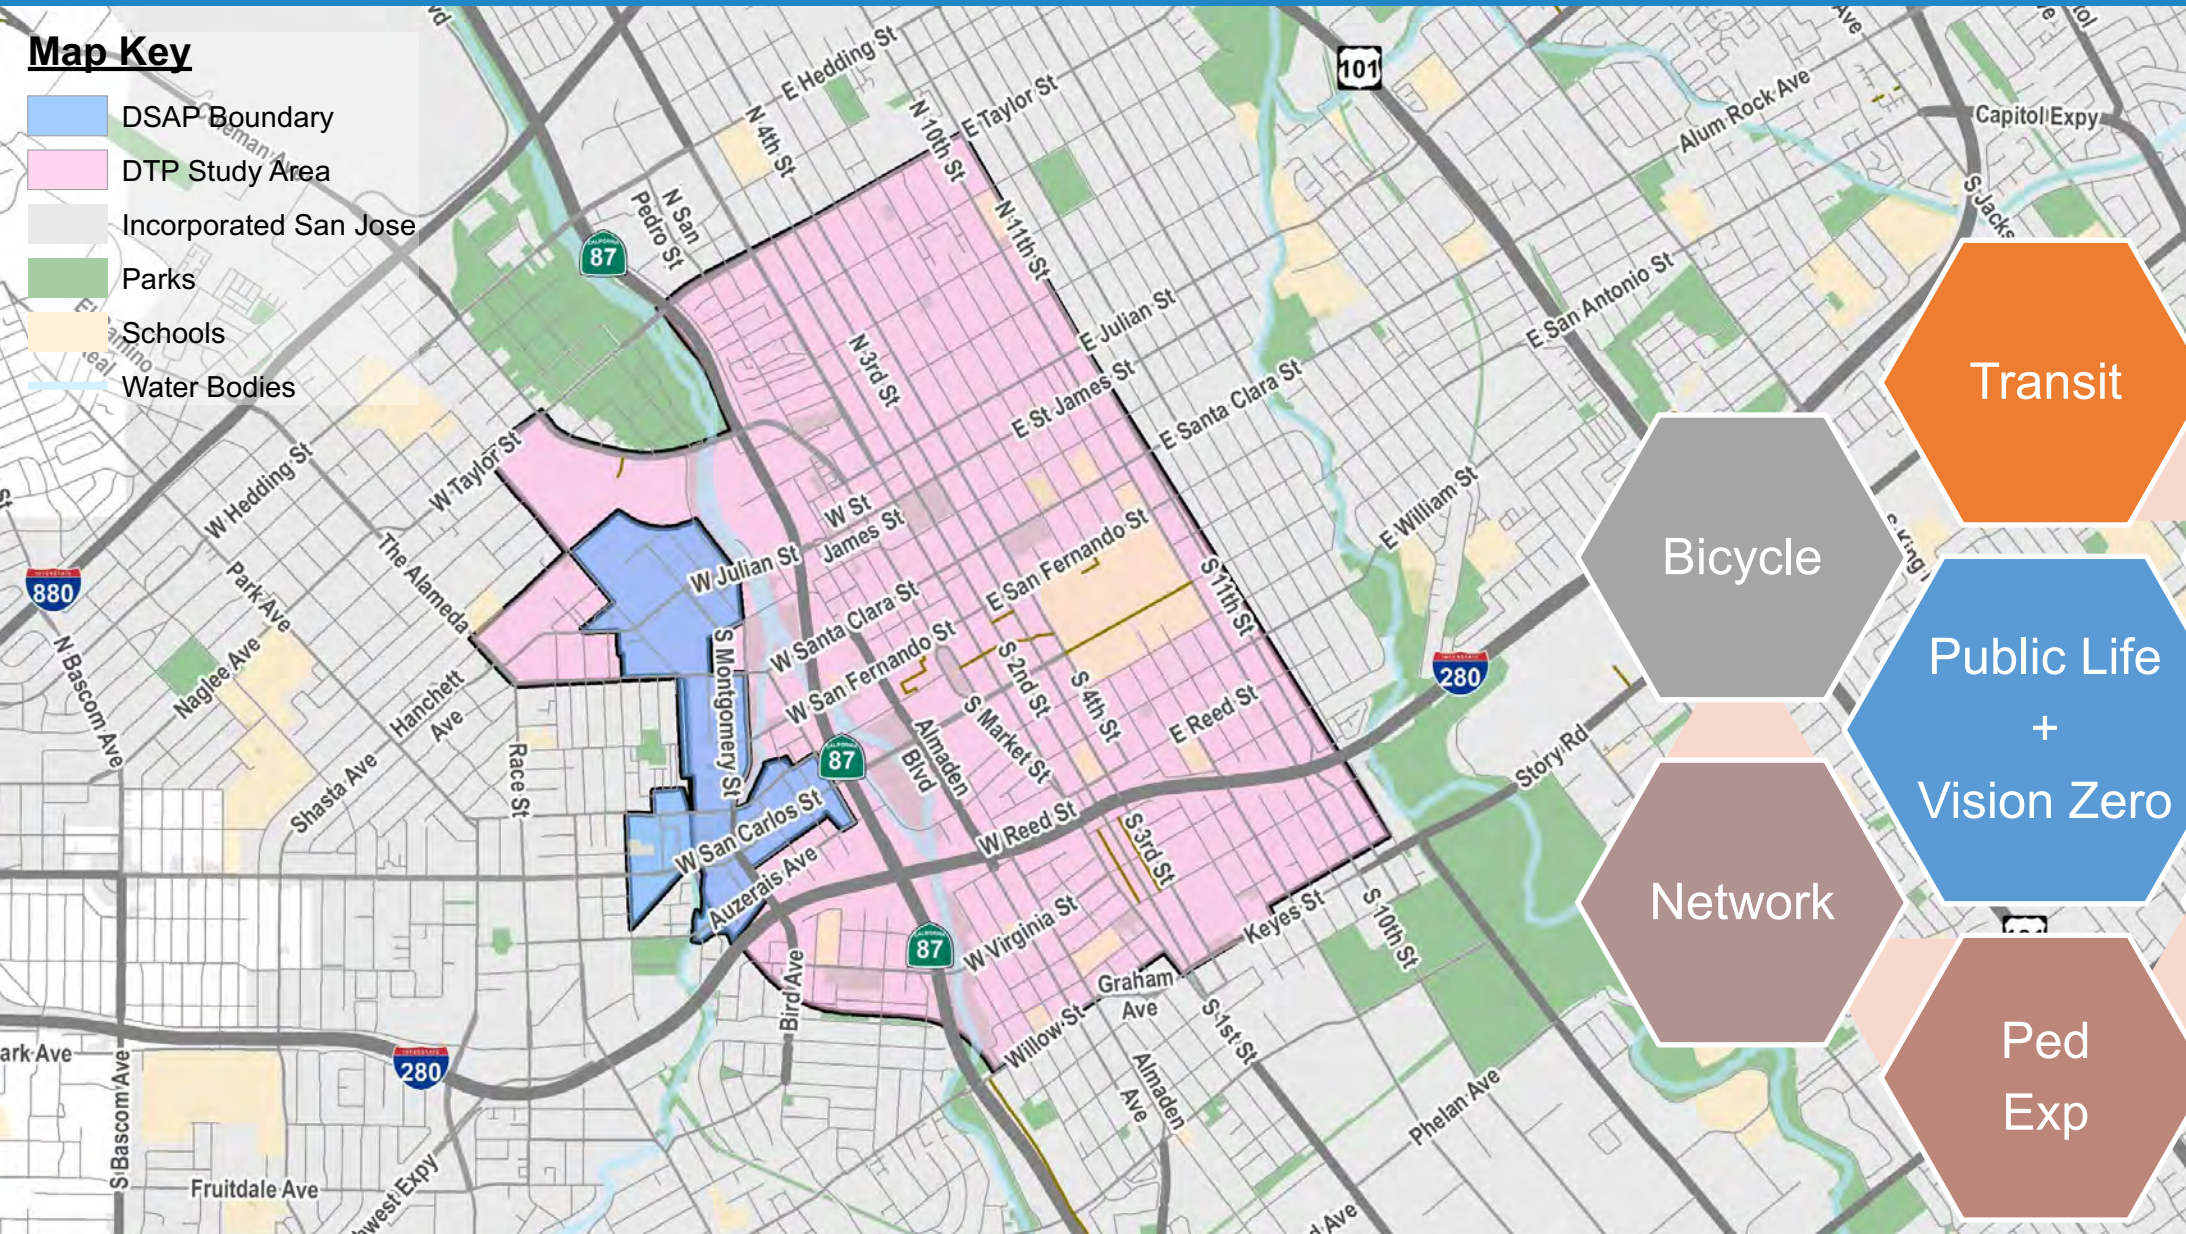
Map Key

DSAP Boundary
DTP Study Area
Incorporated San Jose
Parks
Schools
Water Bodies

Transit

Bicycle

Public Life
+
Vision Zero

Network

Ped
Exp

E Hedding St
N 4th St
N 10th St
E Taylor St
101
Alum Rock Ave
Capitol Expy
S Jackson
N San Pedro St
87
N 11th St
E Julian St
N 3rd St
E St James St
E Santa Clara St
E San Antonio St
W Taylor St
W Hedding St
W St James St
W Julian St
E San Fernando St
E William St
S 11th St
The Alameda
Park Ave
880
N Bascom Ave
Naglee Ave
W Santa Clara St
W San Fernando St
S Montgomery St
S 2nd St
S 4th St
E Reed St
280
Story Rd
Hanchett Ave
Race St
87
Almaden Blvd
S Market St
Shasta Ave
W San Carlos St
Auzerais Ave
W Reed St
S 3rd St
Keyes St
S 10th St
87
W Virginia St
Bird Ave
Graham Ave
Willow St
S 1st St
Almaden Ave
Phelan Ave
Park Ave
280
S Bascom Ave
Fruitdale Ave
Southwest Expy